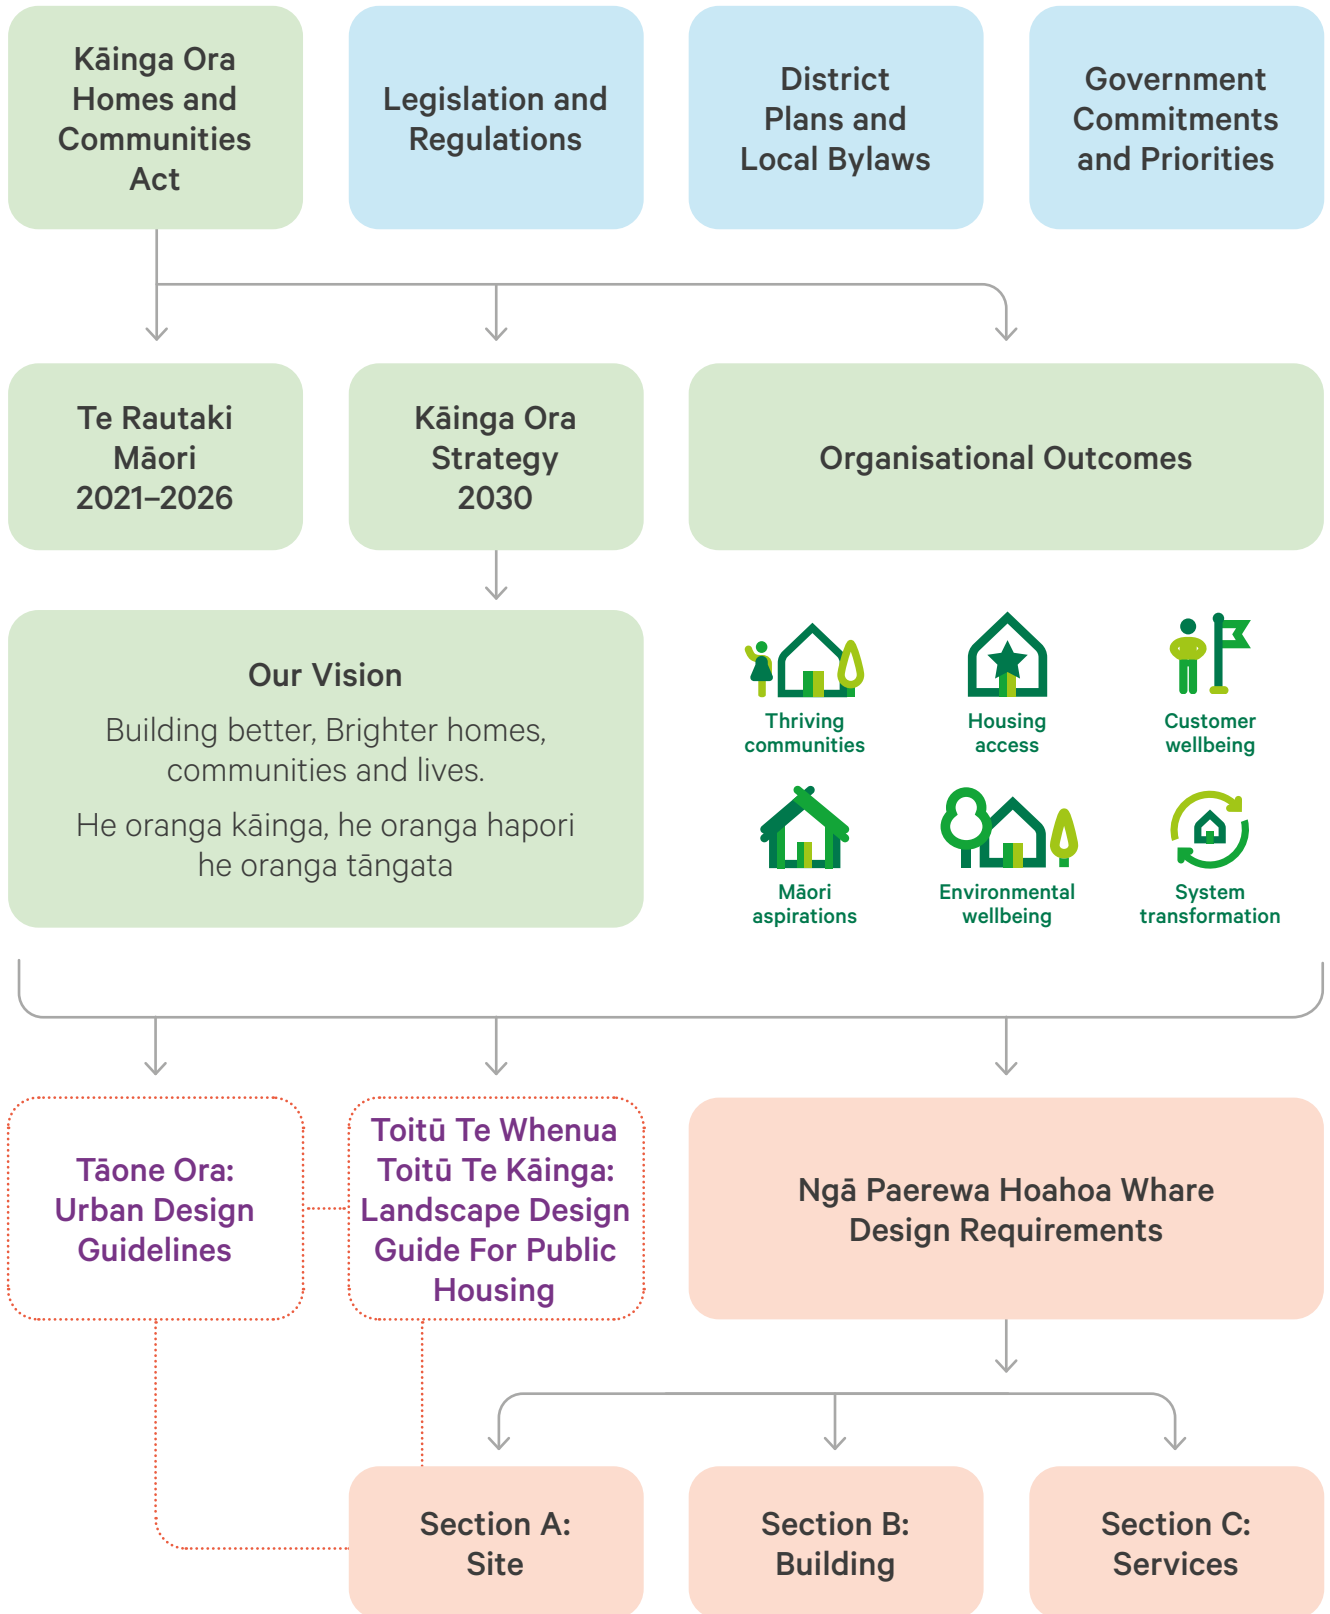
Kāinga Ora Homes and Communities Act

Legislation and Regulations

District Plans and Local Bylaws

Government Commitments and Priorities

Te Rautaki Māori 2021–2026

Kāinga Ora Strategy 2030

Organisational Outcomes

Our Vision

Building better, Brighter homes, communities and lives.

He oranga kāinga, he oranga hapori he oranga tāngata

Thriving communities

Housing access

Customer wellbeing

Māori aspirations

Environmental wellbeing

System transformation

Tāone Ora: Urban Design Guidelines

Toitū Te Whenua Toitū Te Kāinga: Landscape Design Guide For Public Housing

Ngā Paerewa Hoahoa Whare Design Requirements

Section A: Site

Section B: Building

Section C: Services